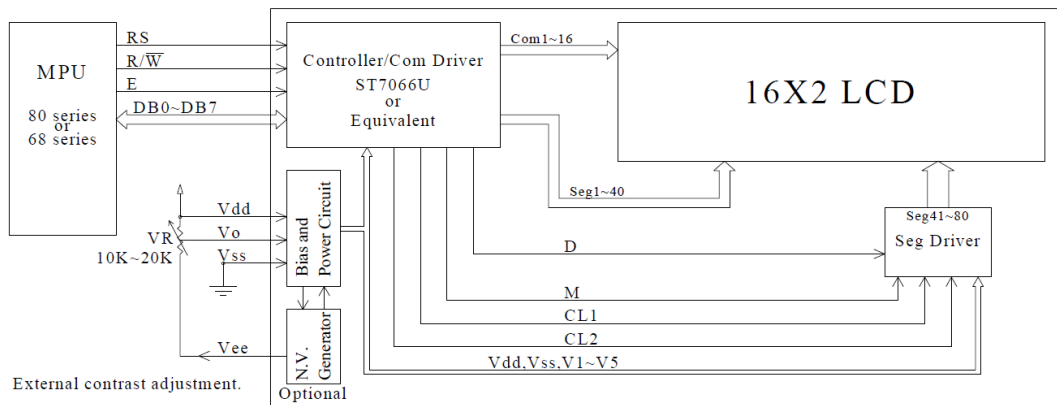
MPU

80 series or 68 series

RS

$R/\overline{W}$

E

DB0~DB7

Controller/Com Driver

ST7066U or Equivalent

Com1~16

16X2 LCD

Seg1~40

Vdd

Vo

Vss

VR 10K~20K

Bias and Power Circuit

Seg41~80

Seg Driver

D

M

CL1

CL2

Vee

N.V. Generator

Vdd,Vss,V1~V5

External contrast adjustment.

Optional